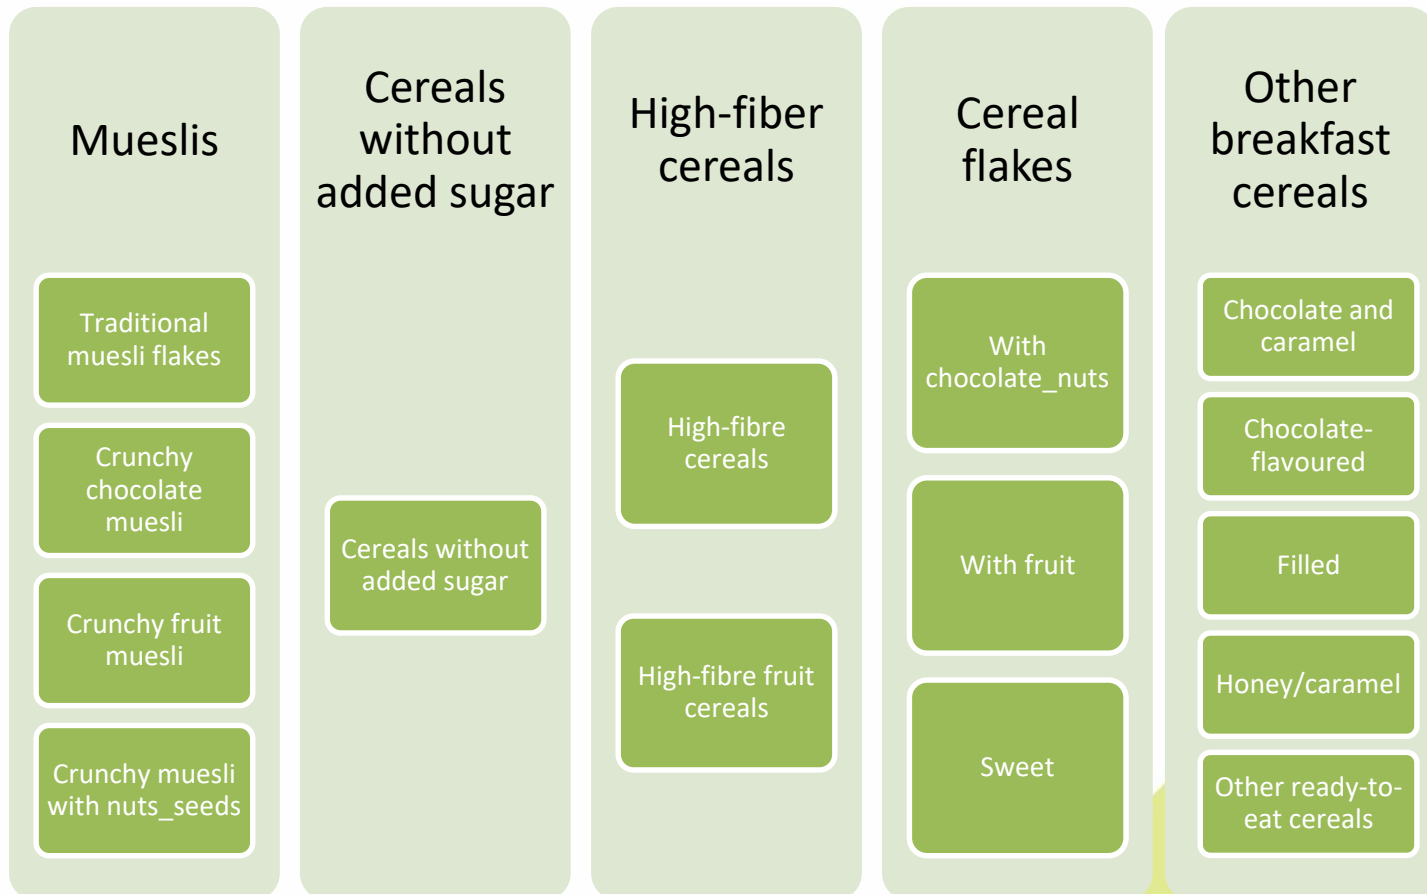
Mueslis

Traditional muesli flakes

Crunchy chocolate muesli

Crunchy fruit muesli

Crunchy muesli with nuts_seeds

Cereals without added sugar

Cereals without added sugar

High-fiber cereals

High-fibre cereals

High-fibre fruit cereals

Cereal flakes

With chocolate_nuts

With fruit

Sweet

Other breakfast cereals

Chocolate and caramel

Chocolate-flavoured

Filled

Honey/caramel

Other ready-to-eat cereals